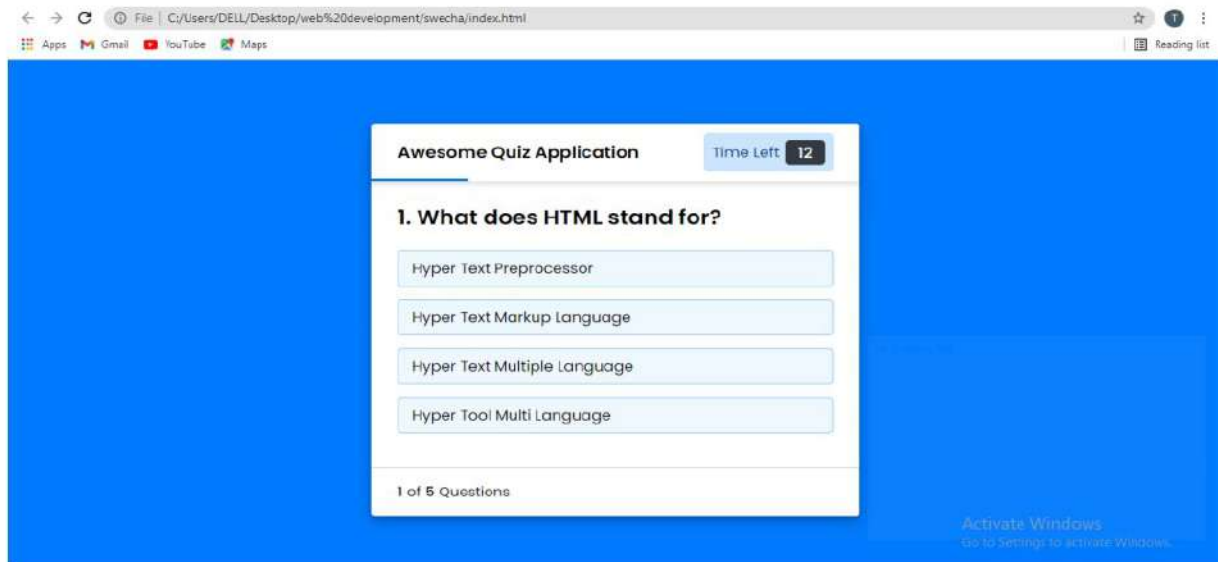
File | C:/Users/DELL/Desktop/web%20development/swecha/index.html

Apps Gmail YouTube Maps

Reading list

Awesome Quiz Application

Time Left 12

1. What does HTML stand for?

Hyper Text Preprocessor

Hyper Text Markup Language

Hyper Text Multiple Language

Hyper Tool Multi Language

1 of 5 Questions

Activate Windows
Go to Settings to activate Windows.